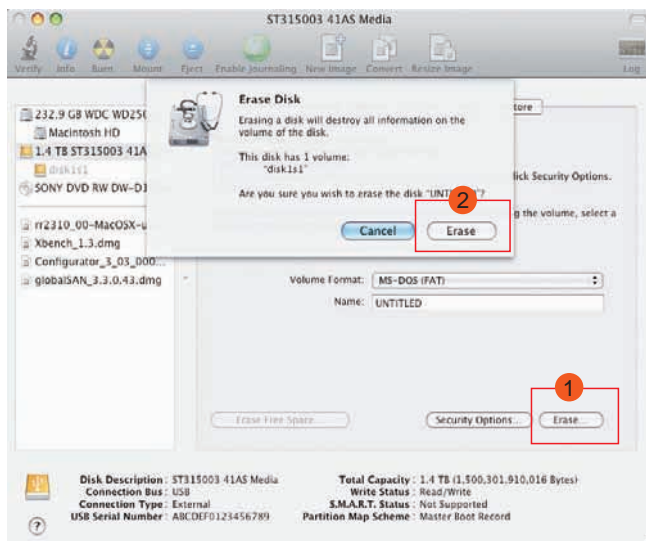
ST315003 41AS Media

Verify Info Burn Mount Eject Enable Journaling New Image Convert Resize Image Log

232.9 GB WDC WD25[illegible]
Macintosh HD
1.4 TB ST315003 41A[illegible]
disk1s1
SONY DVD RW DW-D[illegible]

rr2310_00-MacOSX-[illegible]
Xbench_1.3.dmg
Configurator_3_03_000...
globalSAN_3.3.0.43.dmg

Erase Disk
Erasing a disk will destroy all information on the volume of the disk.

This disk has 1 volume:
"disk1s1"

Are you sure you wish to erase the disk "UNT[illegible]"?

Cancel Erase

2

tore

lick Security Options.

g the volume, select a

Volume Format: MS-DOS (FAT)
Name: UNTITLED

1

Erase Free Space... Security Options... Erase...

Disk Description : ST315003 41AS Media
Connection Bus : USB
Connection Type : External
USB Serial Number : ABCDEF0123456789

Total Capacity : 1.4 TB (1,500,301,910,016 Bytes)
Write Status : Read/Write
S.M.A.R.T. Status : Not Supported
Partition Map Scheme : Master Boot Record

?